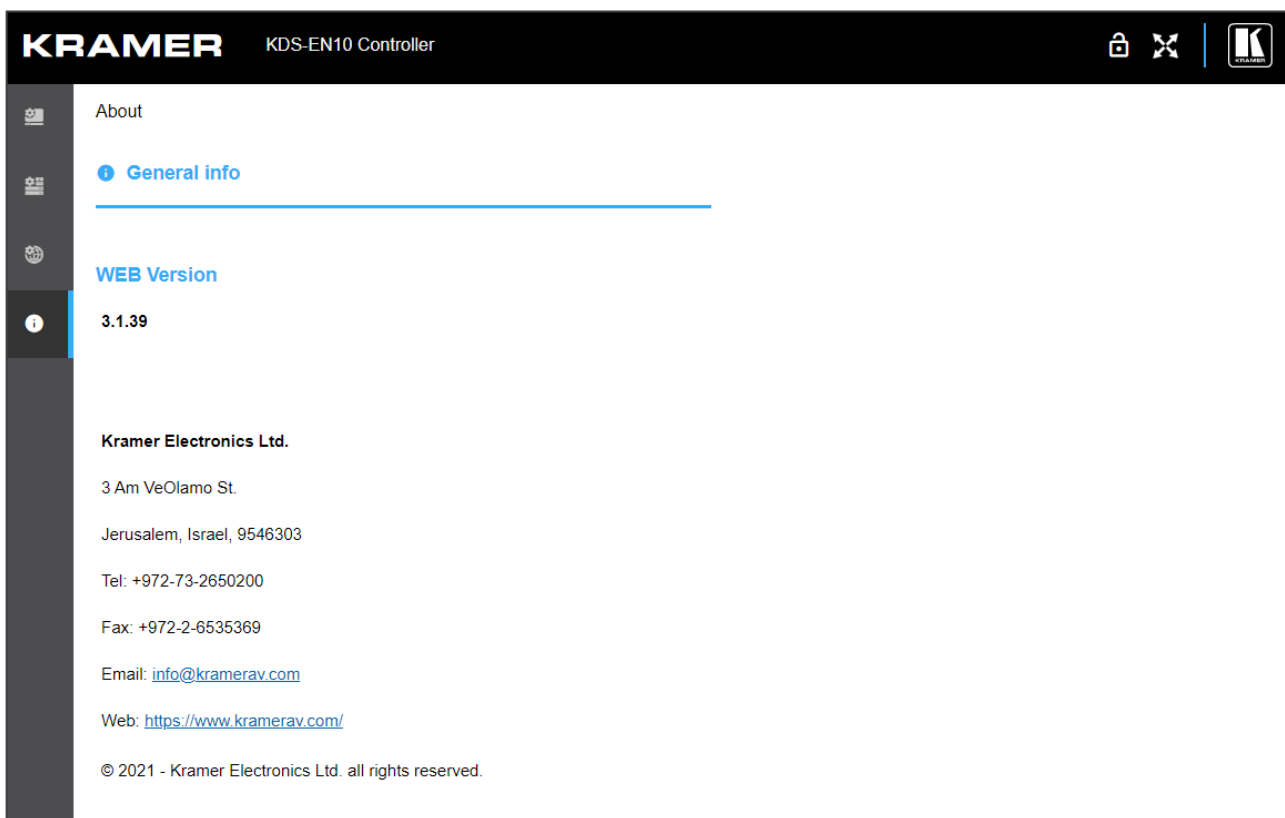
KRAMER KDS-EN10 Controller

KRAMER

About

General info

WEB Version

3.1.39

Kramer Electronics Ltd.

3 Am VeOlamo St.

Jerusalem, Israel, 9546303

Tel: +972-73-2650200

Fax: +972-2-6535369

Email: info@kramerav.com

Web: https://www.kramerav.com/

© 2021 - Kramer Electronics Ltd. all rights reserved.